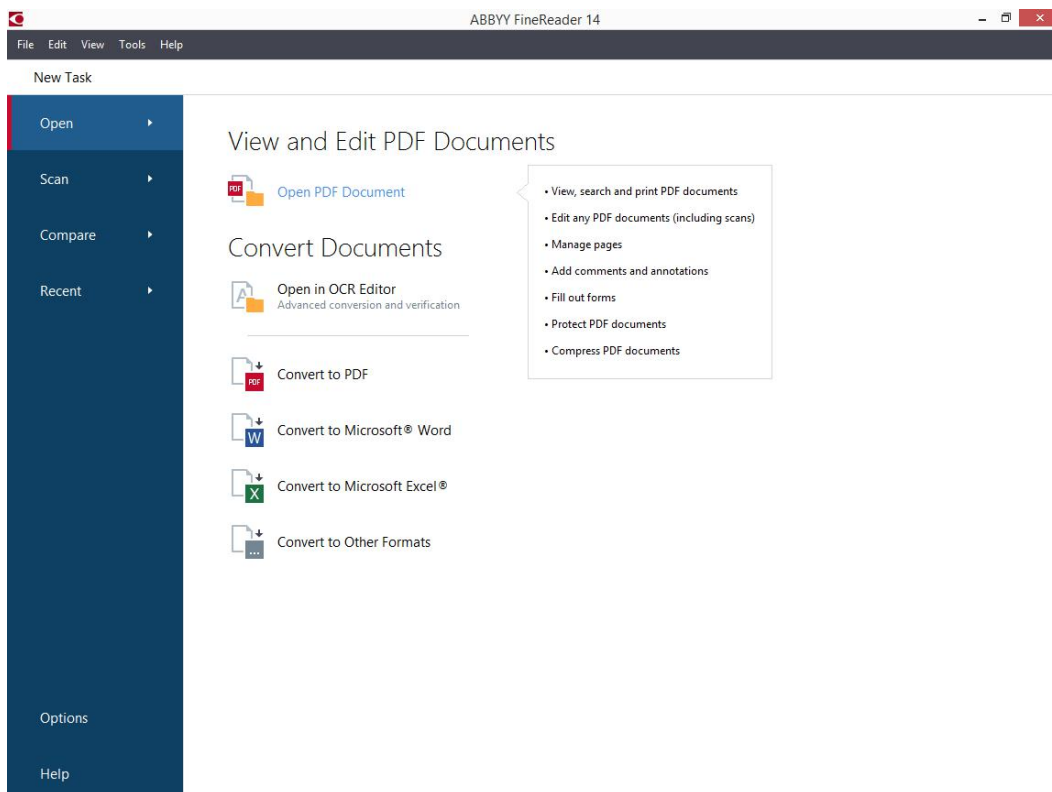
ABBYY FineReader 14

File Edit View Tools Help

New Task

Open

Scan

Compare

Recent

Options

Help

View and Edit PDF Documents

PDF Open PDF Document

• View, search and print PDF documents
• Edit any PDF documents (including scans)
• Manage pages
• Add comments and annotations
• Fill out forms
• Protect PDF documents
• Compress PDF documents

Convert Documents

Open in OCR Editor
Advanced conversion and verification

PDF Convert to PDF

W Convert to Microsoft® Word

X Convert to Microsoft Excel®

... Convert to Other Formats